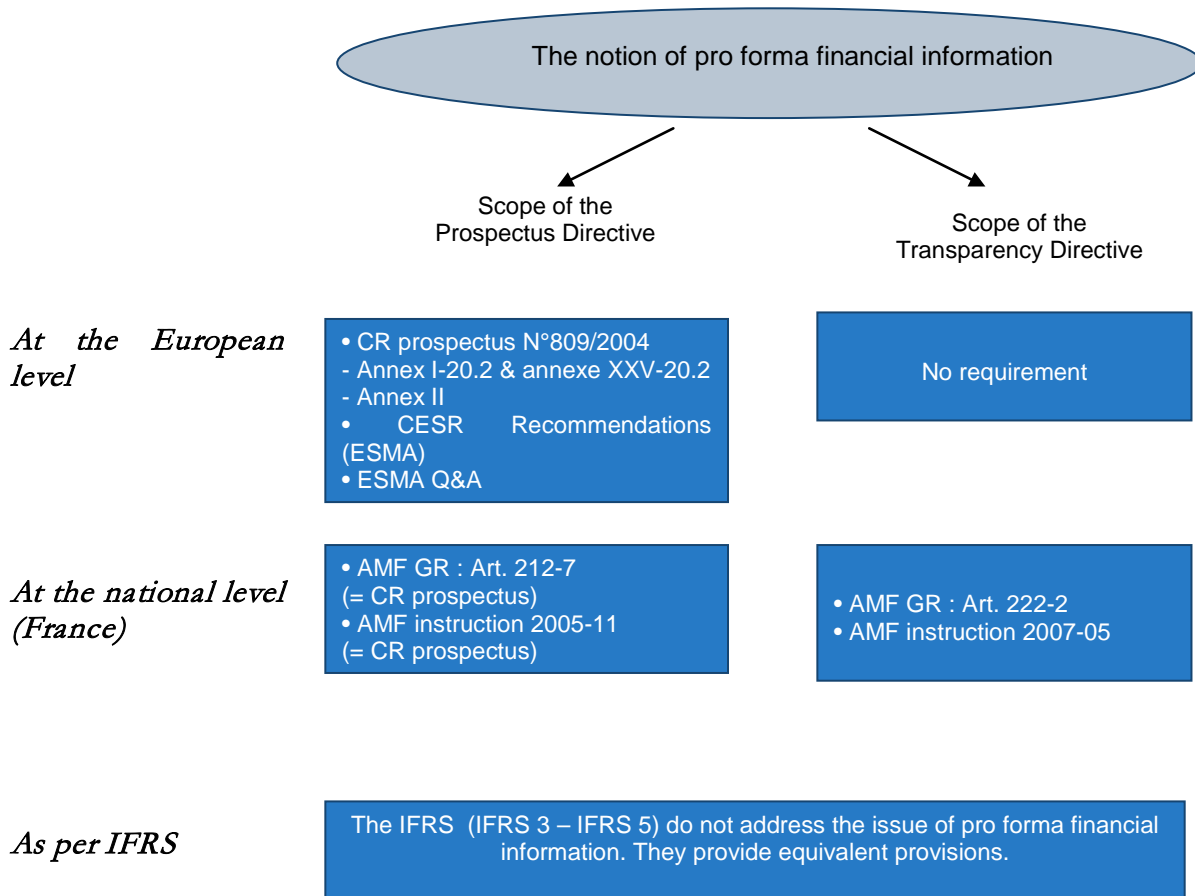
The notion of pro forma financial information

Scope of the Prospectus Directive

Scope of the Transparency Directive

At the European level

• CR prospectus N°809/2004
- Annex I-20.2 & annexe XXV-20.2
- Annex II
• CESR Recommendations (ESMA)
• ESMA Q&A

No requirement

At the national level (France)

• AMF GR : Art. 212-7
(= CR prospectus)
• AMF instruction 2005-11
(= CR prospectus)

• AMF GR : Art. 222-2
• AMF instruction 2007-05

As per IFRS

The IFRS (IFRS 3 – IFRS 5) do not address the issue of pro forma financial information. They provide equivalent provisions.